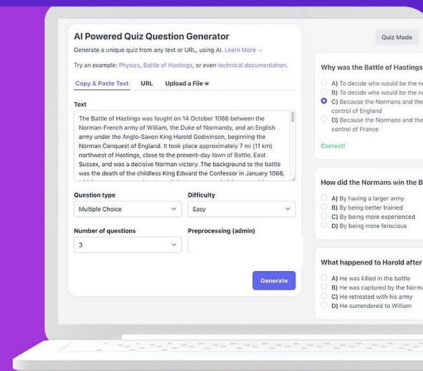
AI Powered Quiz Question Generator

Generate a unique quiz from any text or URL, using AI. Learn More →

Try an example: Physics, Battle of Hastings, or even technical documentation.

Copy & Paste Text URL Upload a File

Text

The Battle of Hastings was fought on 14 October 1066 between the Norman-French army of William, the Duke of Normandy, and an English army under the Anglo-Saxon King Harold Godwinson, beginning the Norman Conquest of England. It took place approximately 7 mi (11 km) northwest of Hastings, close to the present-day town of Battle, East Sussex, and was a decisive Norman victory. The background to the battle was the death of the childless King Edward the Confessor in January 1066,

Question type
Multiple Choice

Difficulty
Easy

Number of questions
3

Preprocessing (admin)

Generate

Quiz Mode

Why was the Battle of Hastings

A) To decide who would be the n
B) To decide who would be the n
C) Because the Normans and the control of England
D) Because the Normans and the control of France

Correct!

How did the Normans win the B

A) By having a larger army
B) By being better trained
C) By being more experienced
D) By being more ferocious

What happened to Harold after

A) He was killed in the battle
B) He was captured by the Norma
C) He retreated with his army
D) He surrendered to William